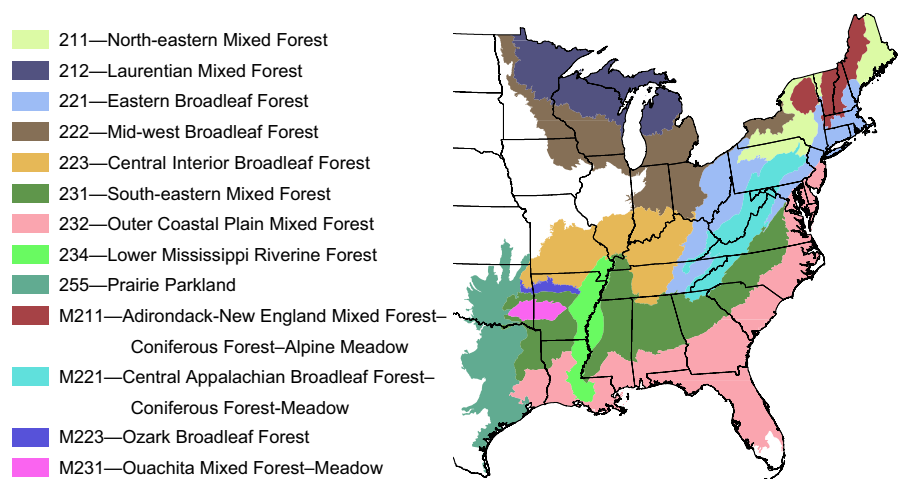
211—North-eastern Mixed Forest
212—Laurentian Mixed Forest
221—Eastern Broadleaf Forest
222—Mid-west Broadleaf Forest
223—Central Interior Broadleaf Forest
231—South-eastern Mixed Forest
232—Outer Coastal Plain Mixed Forest
234—Lower Mississippi Riverine Forest
255—Prairie Parkland
M211—Adirondack-New England Mixed Forest–Coniferous Forest–Alpine Meadow
M221—Central Appalachian Broadleaf Forest–Coniferous Forest-Meadow
M223—Ozark Broadleaf Forest
M231—Ouachita Mixed Forest–Meadow